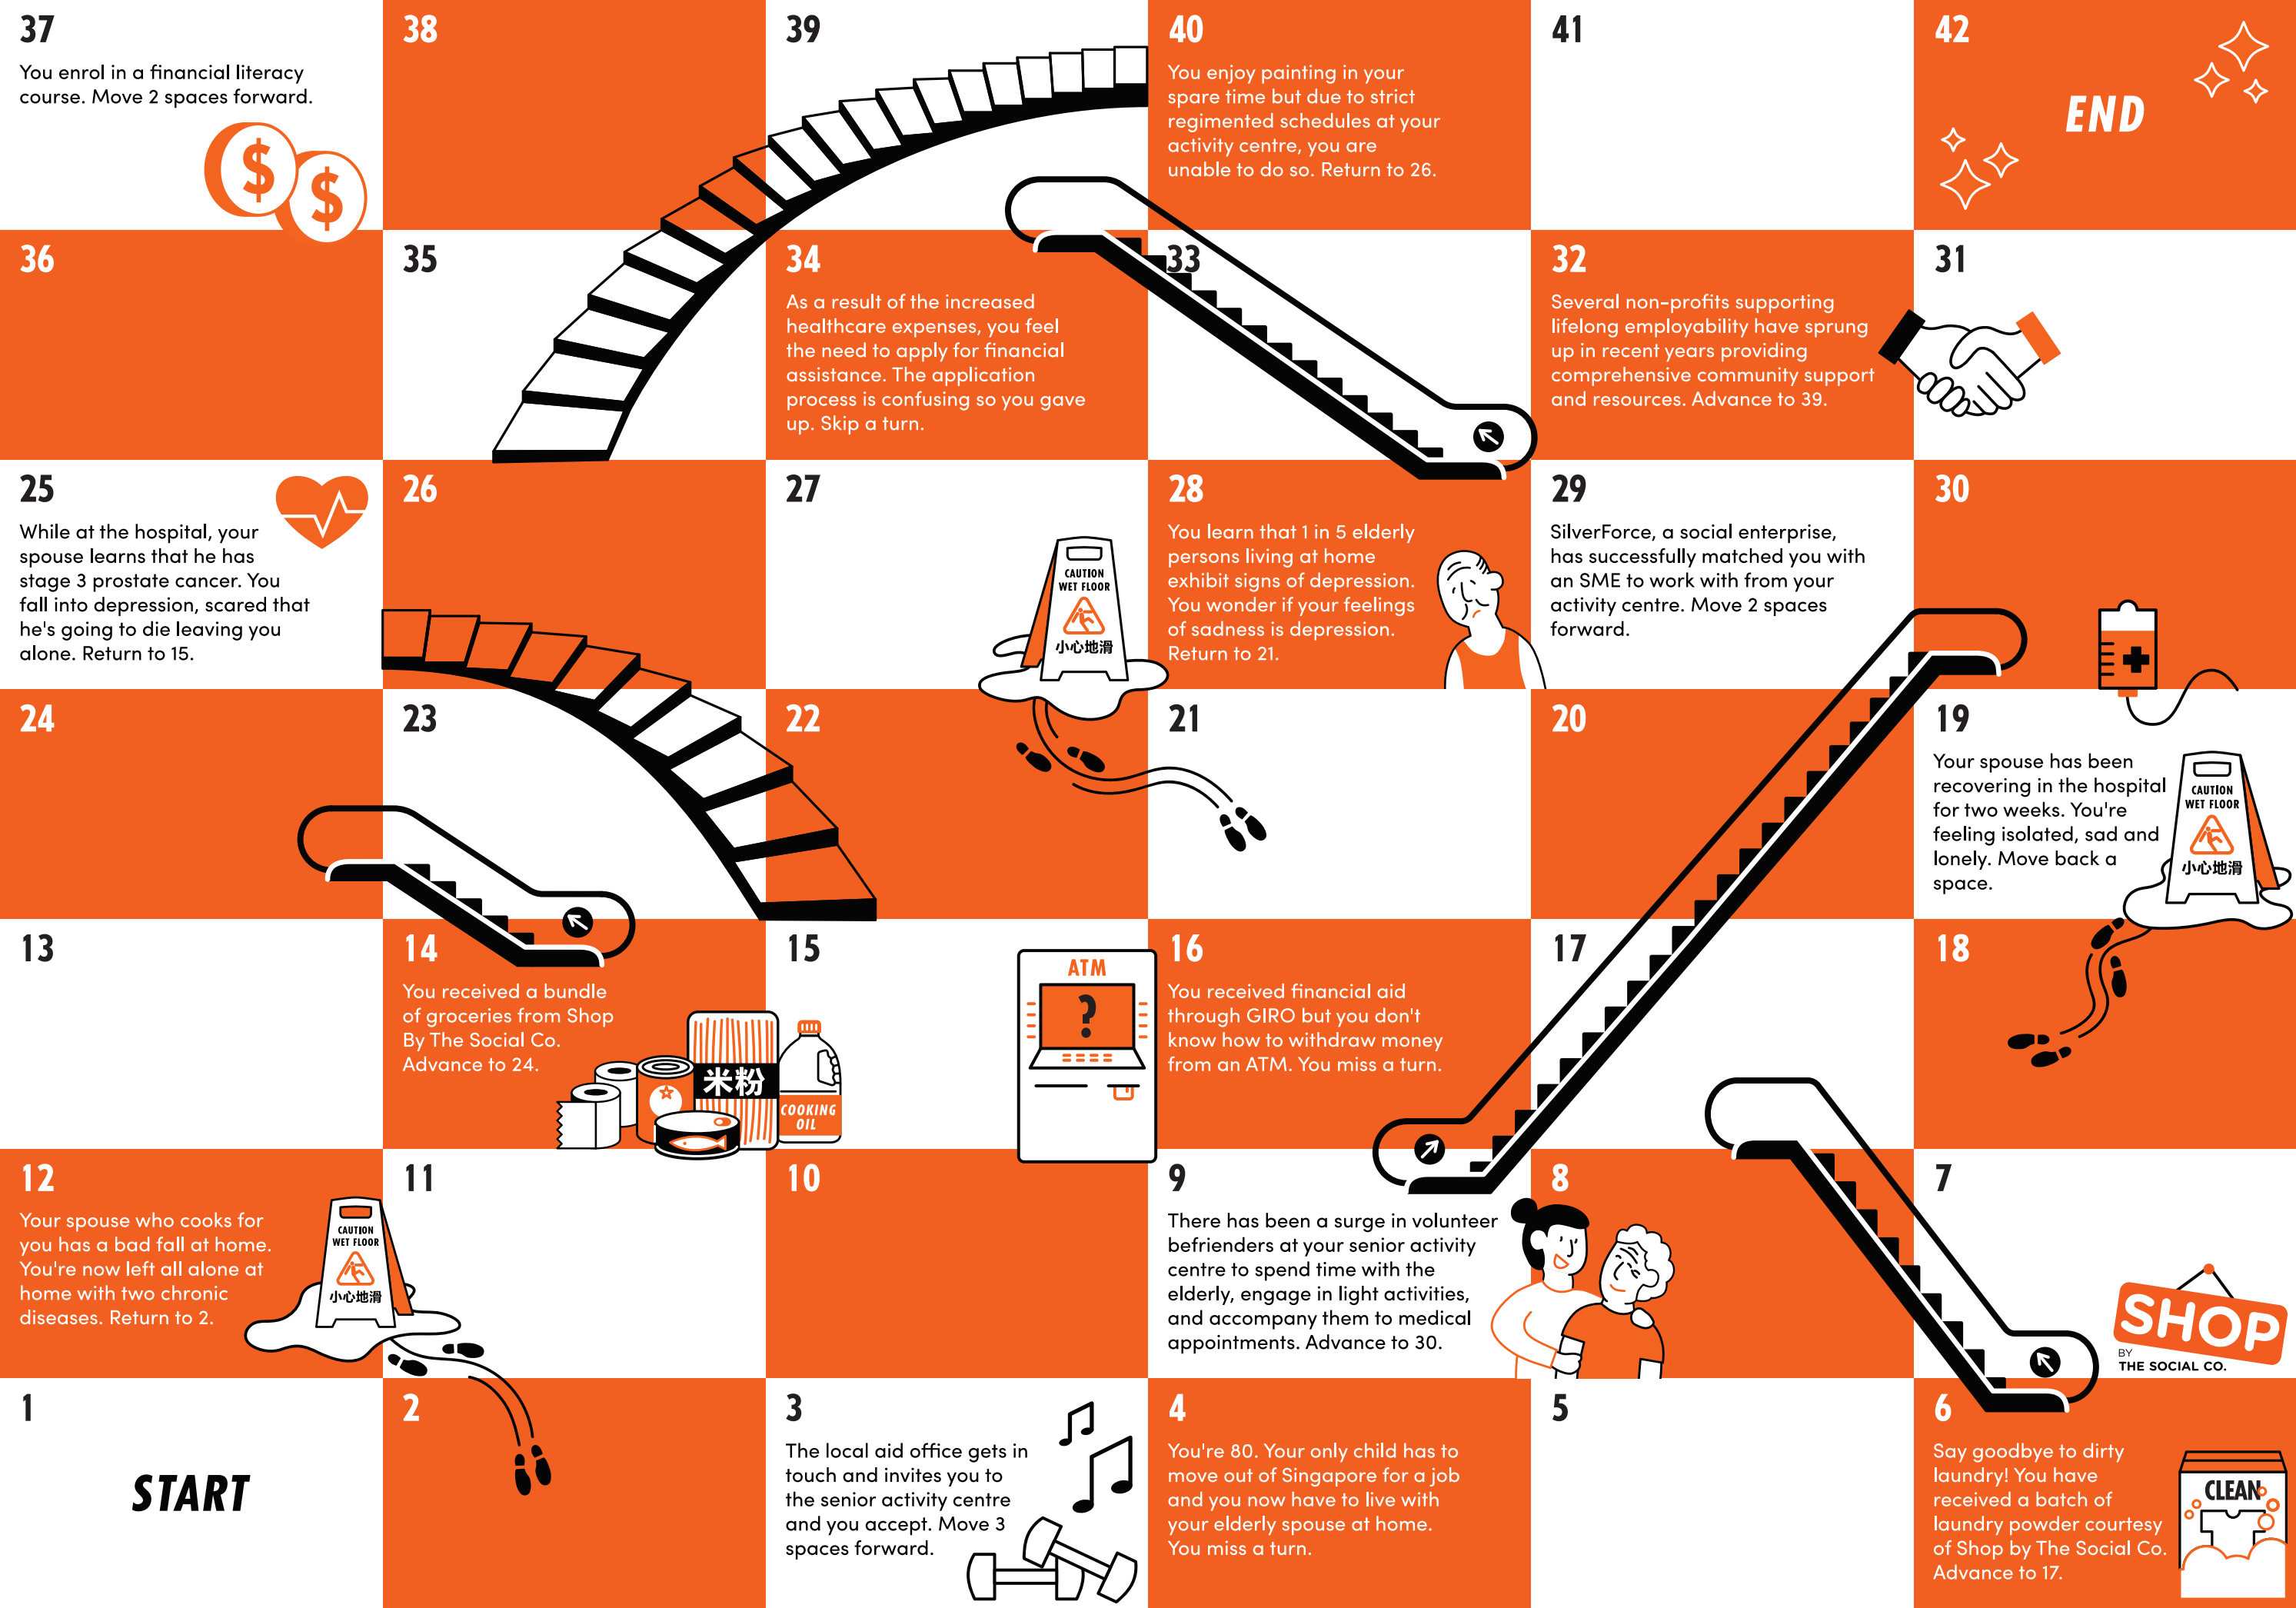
37
You enrol in a financial literacy course. Move 2 spaces forward.

38

39

40
You enjoy painting in your spare time but due to strict regimented schedules at your activity centre, you are unable to do so. Return to 26.

41

42
END

36

35

34
As a result of the increased healthcare expenses, you feel the need to apply for financial assistance. The application process is confusing so you gave up. Skip a turn.

33

32
Several non-profits supporting lifelong employability have sprung up in recent years providing comprehensive community support and resources. Advance to 39.

31

25
While at the hospital, your spouse learns that he has stage 3 prostate cancer. You fall into depression, scared that he's going to die leaving you alone. Return to 15.

26

27
CAUTION WET FLOOR 小心地滑

28
You learn that 1 in 5 elderly persons living at home exhibit signs of depression. You wonder if your feelings of sadness is depression. Return to 21.

29
SilverForce, a social enterprise, has successfully matched you with an SME to work with from your activity centre. Move 2 spaces forward.

30

24

23

22

21

20

19
Your spouse has been recovering in the hospital for two weeks. You're feeling isolated, sad and lonely. Move back a space.
CAUTION WET FLOOR 小心地滑

13

14
You received a bundle of groceries from Shop By The Social Co. Advance to 24.
米粉
COOKING OIL

15
ATM
?

16
You received financial aid through GIRO but you don't know how to withdraw money from an ATM. You miss a turn.

17

18

12
Your spouse who cooks for you has a bad fall at home. You're now left all alone at home with two chronic diseases. Return to 2.
CAUTION WET FLOOR 小心地滑

11

10

9
There has been a surge in volunteer befrienders at your senior activity centre to spend time with the elderly, engage in light activities, and accompany them to medical appointments. Advance to 30.

8

7
SHOP BY THE SOCIAL CO.

1
START

2

3
The local aid office gets in touch and invites you to the senior activity centre and you accept. Move 3 spaces forward.

4
You're 80. Your only child has to move out of Singapore for a job and you now have to live with your elderly spouse at home. You miss a turn.

5

6
Say goodbye to dirty laundry! You have received a batch of laundry powder courtesy of Shop by The Social Co. Advance to 17.
CLEAN